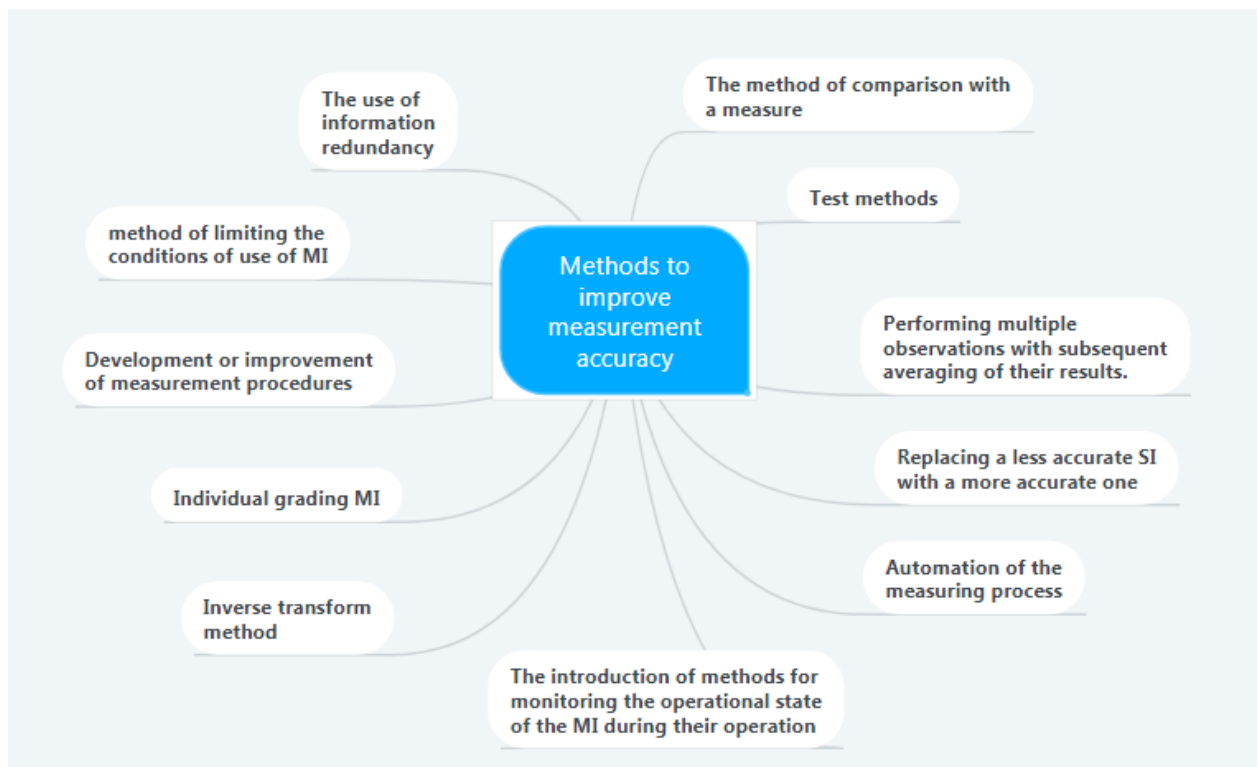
Methods to improve measurement accuracy

The method of comparison with a measure

Test methods

Performing multiple observations with subsequent averaging of their results.

Replacing a less accurate SI with a more accurate one

Automation of the measuring process

The introduction of methods for monitoring the operational state of the MI during their operation

Inverse transform method

Individual grading MI

Development or improvement of measurement procedures

method of limiting the conditions of use of MI

The use of information redundancy